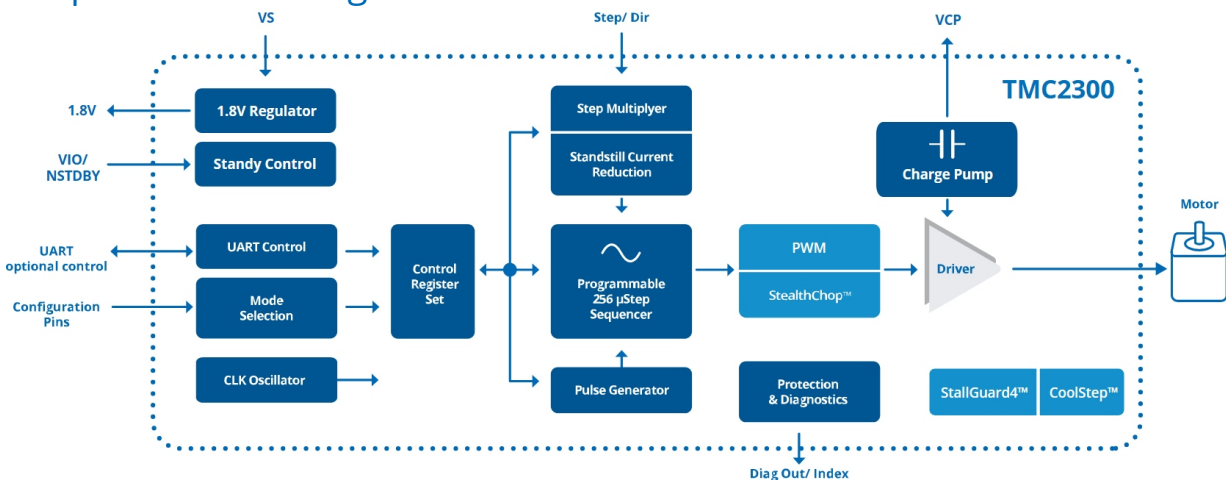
VS

Step/ Dir

VCP

TMC2300

1.8V

1.8V Regulator

VIO/ NSTDBY

Standy Control

Step Multiplyer

Standstill Current Reduction

Charge Pump

Motor

UART optional control

UART Control

Configuration Pins

Mode Selection

Control Register Set

Programmable 256 µStep Sequencer

PWM

StealthChop™

Driver

CLK Oscillator

Pulse Generator

Protection & Diagnostics

StallGuard4™

CoolStep™

Diag Out/ Index